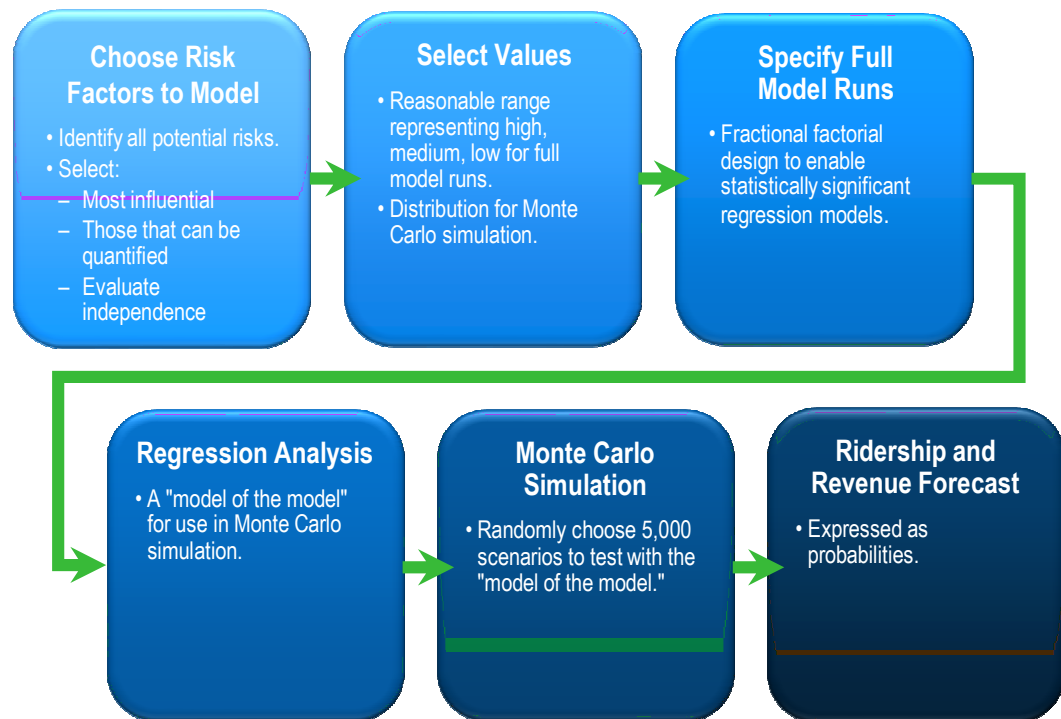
Choose Risk Factors to Model

• Identify all potential risks.
• Select:
– Most influential
– Those that can be quantified
– Evaluate independence

Select Values

• Reasonable range representing high, medium, low for full model runs.
• Distribution for Monte Carlo simulation.

Specify Full Model Runs

• Fractional factorial design to enable statistically significant regression models.

Regression Analysis

• A "model of the model" for use in Monte Carlo simulation.

Monte Carlo Simulation

• Randomly choose 5,000 scenarios to test with the "model of the model."

Ridership and Revenue Forecast

• Expressed as probabilities.